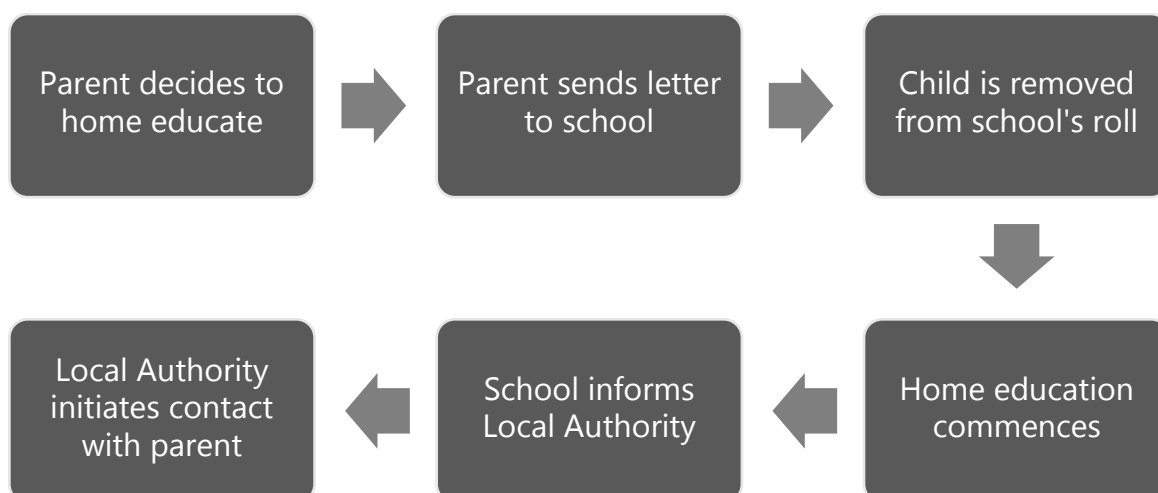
Parent decides to home educate

Parent sends letter to school

Child is removed from school's roll

Home education commences

School informs Local Authority

Local Authority initiates contact with parent